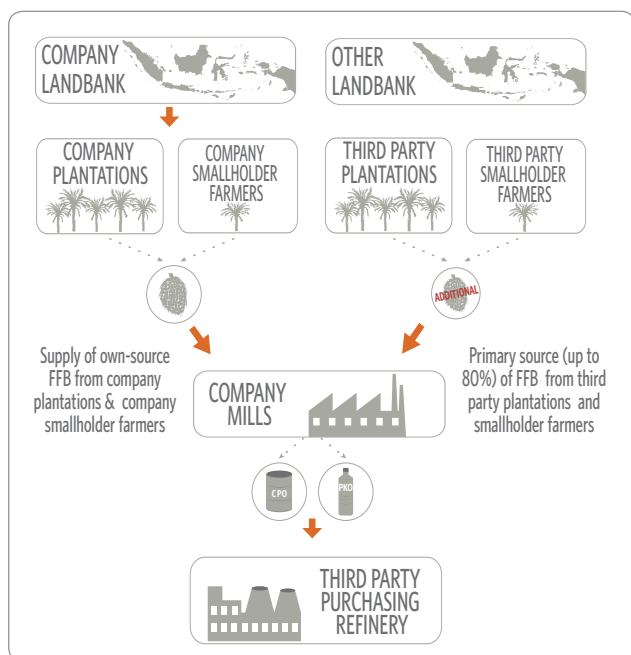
COMPANY LANDBANK

OTHER LANDBANK

COMPANY PLANTATIONS

COMPANY SMALLHOLDER FARMERS

THIRD PARTY PLANTATIONS

THIRD PARTY SMALLHOLDER FARMERS

ADDITIONAL

Supply of own-source FFB from company plantations & company smallholder farmers

COMPANY MILLS

Primary source (up to 80%) of FFB from third party plantations and smallholder farmers

CPO

PKO

THIRD PARTY PURCHASING REFINERY